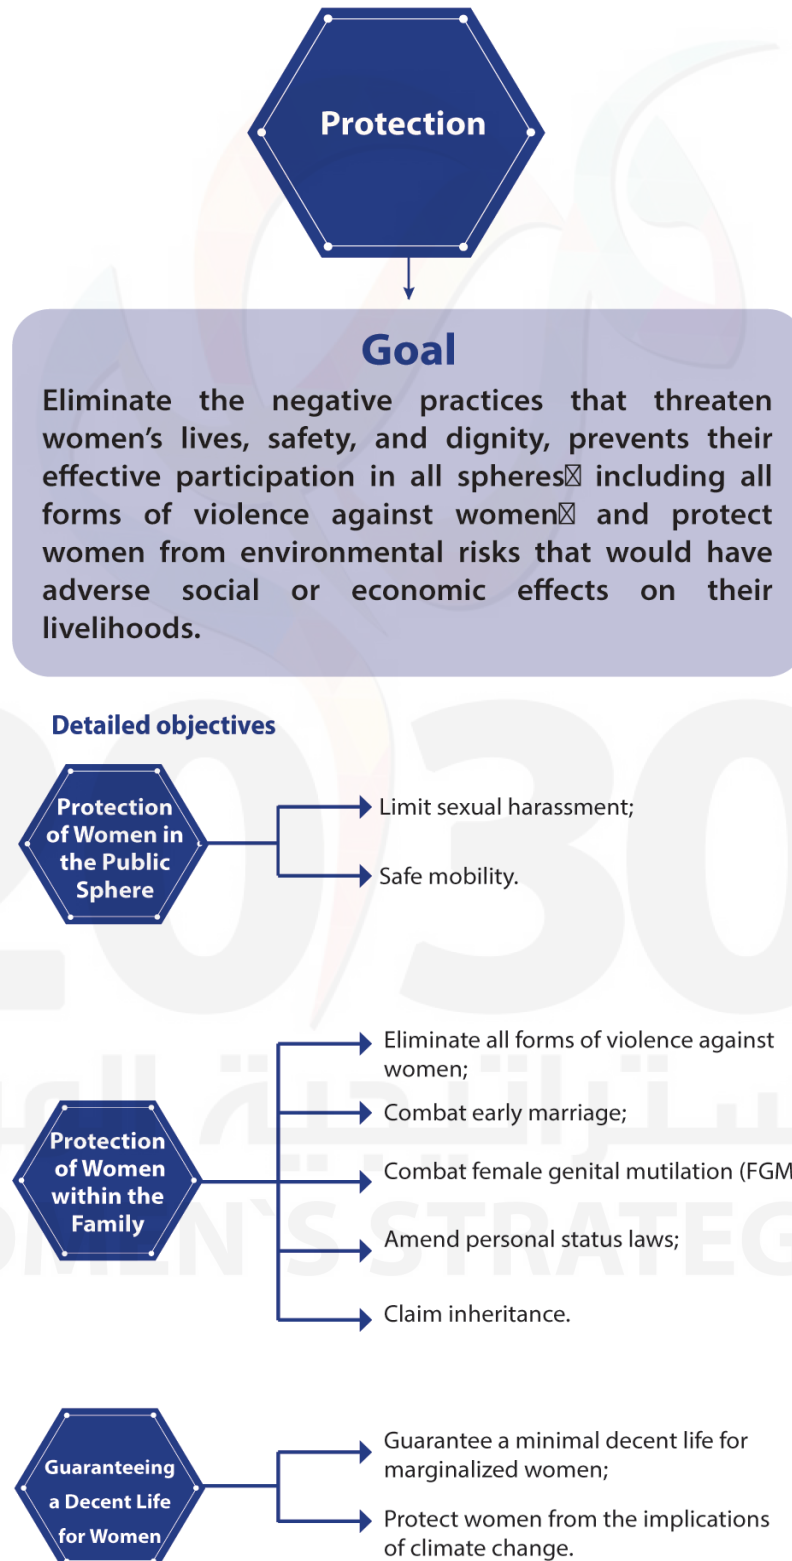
Protection

Goal

Eliminate the negative practices that threaten women's lives, safety, and dignity, prevents their effective participation in all spheres⊠ including all forms of violence against women⊠ and protect women from environmental risks that would have adverse social or economic effects on their livelihoods.

Detailed objectives

Protection of Women in the Public Sphere

Limit sexual harassment;

Safe mobility.

Protection of Women within the Family

Eliminate all forms of violence against women;

Combat early marriage;

Combat female genital mutilation (FGM

Amend personal status laws;

Claim inheritance.

Guaranteeing a Decent Life for Women

Guarantee a minimal decent life for marginalized women;

Protect women from the implications of climate change.